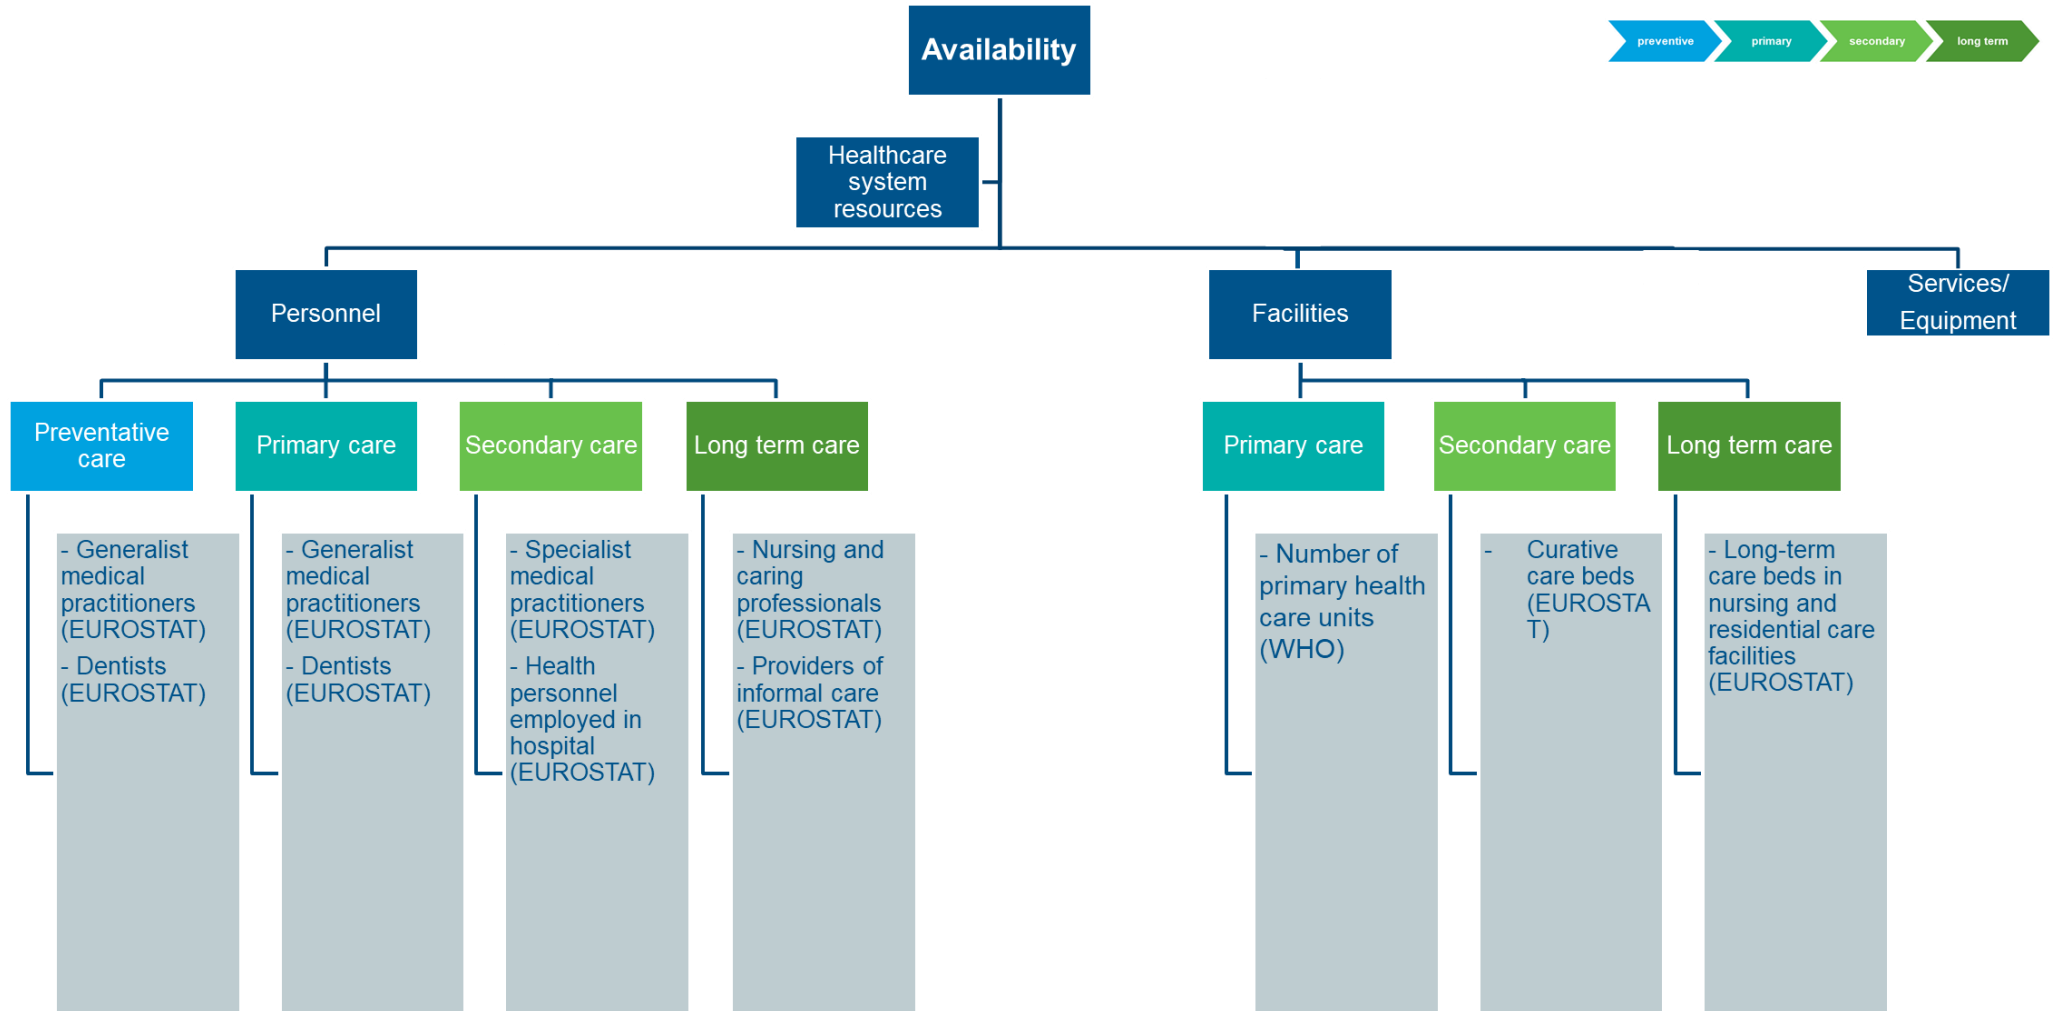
Availability

preventive
primary
secondary
long term

Healthcare system resources

Personnel

Facilities

Services/ Equipment

Preventative care

- Generalist medical practitioners (EUROSTAT)
- Dentists (EUROSTAT)

Primary care

- Generalist medical practitioners (EUROSTAT)
- Dentists (EUROSTAT)

Secondary care

- Specialist medical practitioners (EUROSTAT)
- Health personnel employed in hospital (EUROSTAT)

Long term care

- Nursing and caring professionals (EUROSTAT)
- Providers of informal care (EUROSTAT)

Primary care

- Number of primary health care units (WHO)

Secondary care

- Curative care beds (EUROSTA T)

Long term care

- Long-term care beds in nursing and residential care facilities (EUROSTAT)